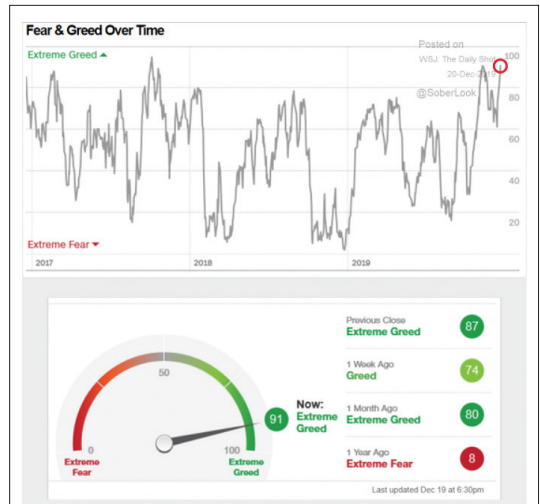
Fear & Greed Over Time

Extreme Greed ▲

Posted on
WSJ: The Daily Shot
20-Dec-2019

@SoberLook

100
80
60
40
20

Extreme Fear ▼

2017
2018
2019

50
0
100
Extreme Fear
Extreme Greed
91

Now:
Extreme Greed

Previous Close
Extreme Greed
87

1 Week Ago
Greed
74

1 Month Ago
Extreme Greed
80

1 Year Ago
Extreme Fear
8

Last updated Dec 19 at 6:30pm